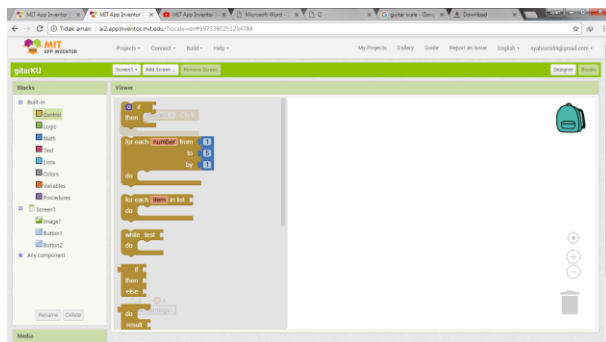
MIT App Inventor | MIT App Inventor | MIT App Inventor | Microsoft Word | D | guitar scale - Goo | Download

Tidak aman | ai2.appinventor.mit.edu/?locale=en#5973380251254784

MIT APP INVENTOR

Projects · Connect · Build · Help ·

My Projects Gallery Guide Report an Issue English · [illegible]@gmail.com ·

gitarKU

Screen1 · Add Screen... Remove Screen

Designer Blocks

Blocks

Viewer

Built-in
Control
Logic
Math
Text
Lists
Colors
Variables
Procedures
Screen1
Image1
Button1
Button2
Any component

Rename Delete

Media

if
then

for each number from 1
to 5
by 1
do

for each item in list
do

while test
do

if
then
else

do
result